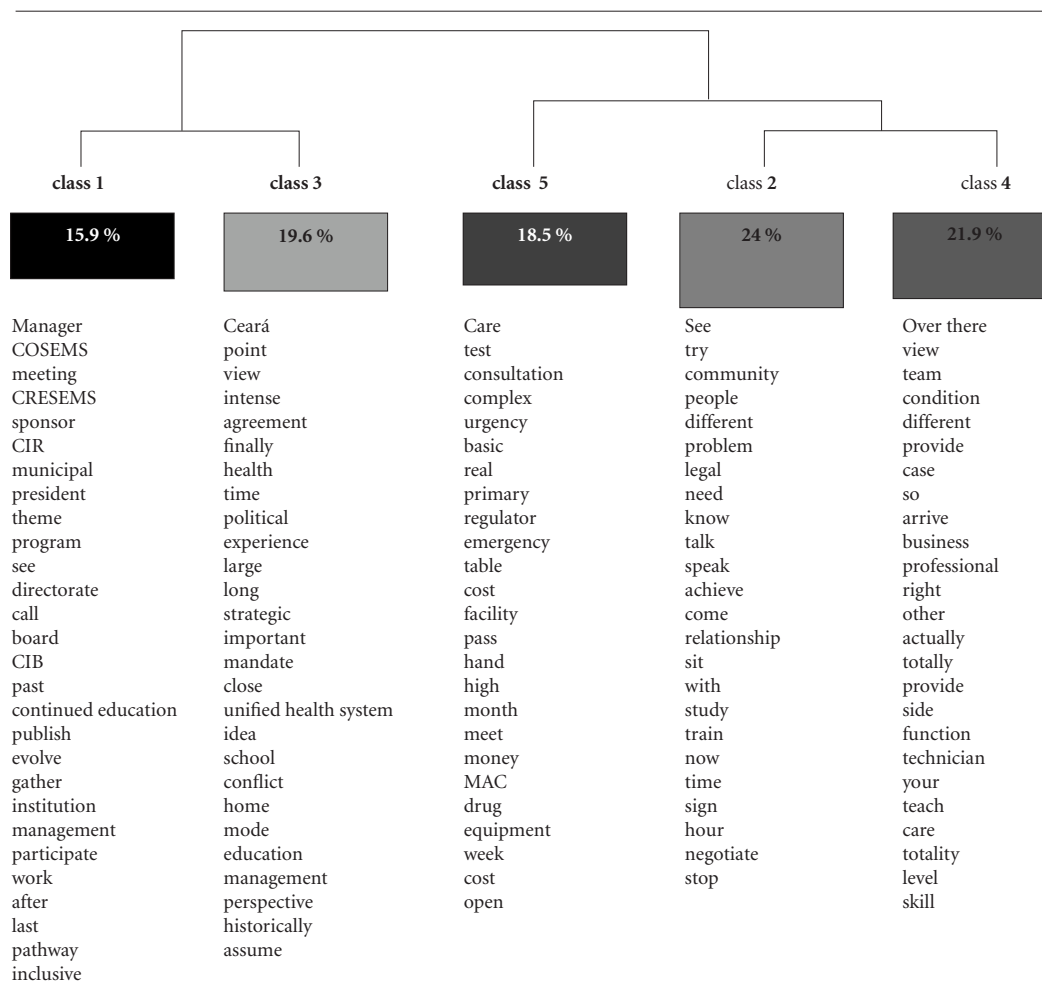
class 1
15.9 %
Manager
COSEMS
meeting
CRESEMS
sponsor
CIR
municipal
president
theme
program
see
directorate
call
board
CIB
past
continued education
publish
evolve
gather
institution
management
participate
work
after
last
pathway
inclusive

class 3
19.6 %
Ceará
point
view
intense
agreement
finally
health
time
political
experience
large
long
strategic
important
mandate
close
unified health system
idea
school
conflict
home
mode
education
management
perspective
historically
assume

class 5
18.5 %
Care
test
consultation
complex
urgency
basic
real
primary
regulator
emergency
table
cost
facility
pass
hand
high
month
meet
money
MAC
drug
equipment
week
cost
open

class 2
24 %
See
try
community
people
different
problem
legal
need
know
talk
speak
achieve
come
relationship
sit
with
study
train
now
time
sign
hour
negotiate
stop

class 4
21.9 %
Over there
view
team
condition
different
provide
case
so
arrive
business
professional
right
other
actually
totally
provide
side
function
technician
your
teach
care
totality
level
skill